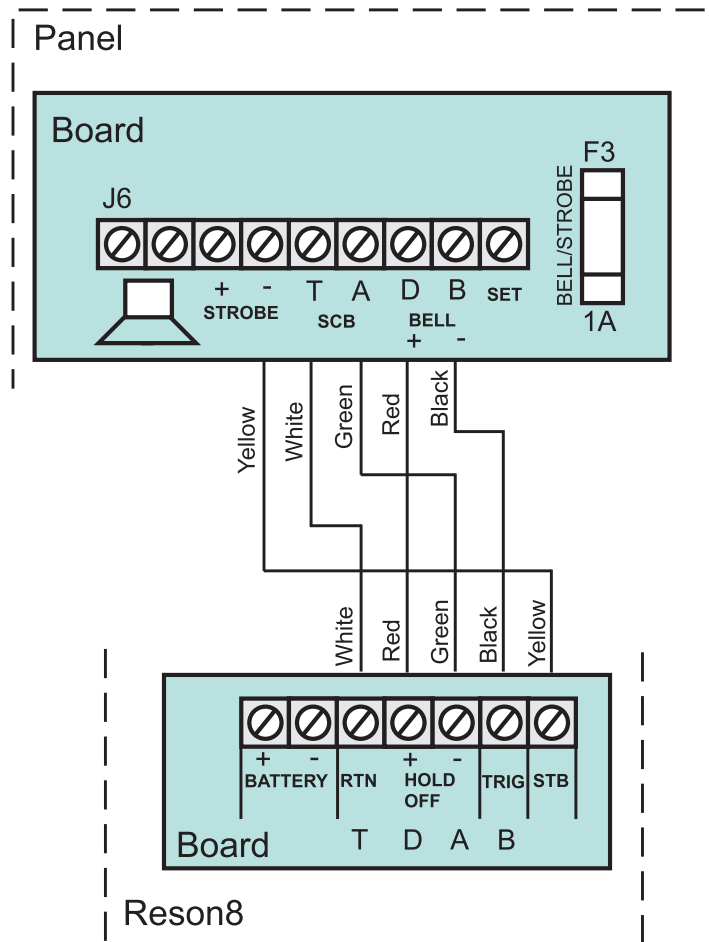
Panel

Board

J6

+ -
STROBE

T A
SCB

D B
BELL
+ -

SET

F3
BELL/STROBE
1A

Yellow
White
Green
Red
Black

White
Red
Green
Black
Yellow

+ -
BATTERY

RTN

+ -
HOLD OFF

TRIG

STB

Board

T D A B

Reson8